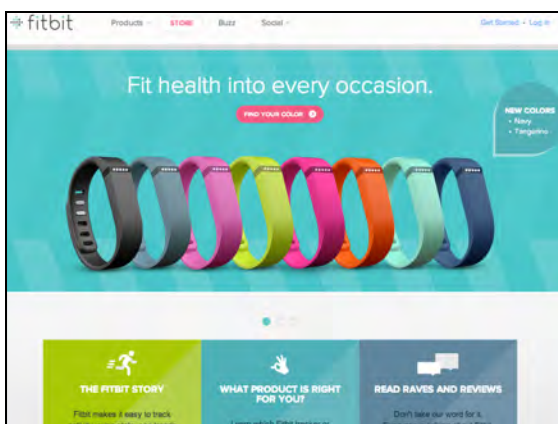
fitbit

Products STORE Buzz Social

Get Started • Log in

Fit health into every occasion.

FIND YOUR COLOR

NEW COLORS
• Navy
• Tangerine

THE FITBIT STORY

Fitbit makes it easy to track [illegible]

WHAT PRODUCT IS RIGHT FOR YOU?

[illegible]

READ RAVES AND REVIEWS

Don't take our word for it. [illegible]